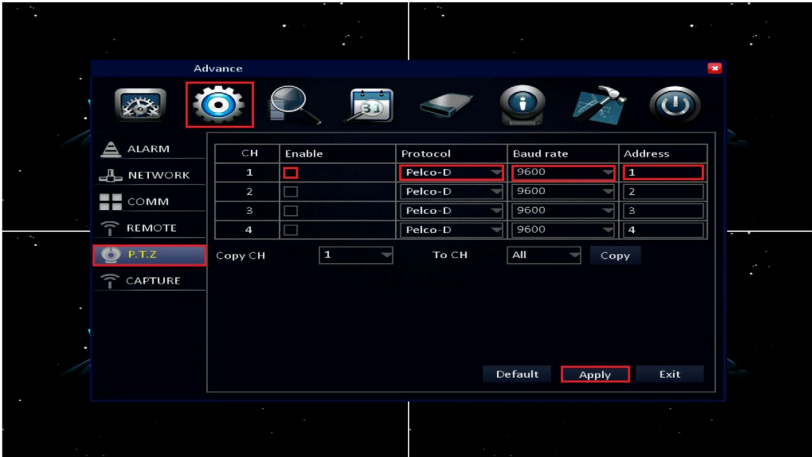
Advance

ALARM
NETWORK
COMM
REMOTE
P.T.Z
CAPTURE

| CH | Enable | Protocol | Baud rate | Address |
|---|---|---|---|---|
| 1 | | Pelco-D | 9600 | 1 |
| 2 | | Pelco-D | 9600 | 2 |
| 3 | | Pelco-D | 9600 | 3 |
| 4 | | Pelco-D | 9600 | 4 |

Copy CH 1 To CH All Copy

Default Apply Exit